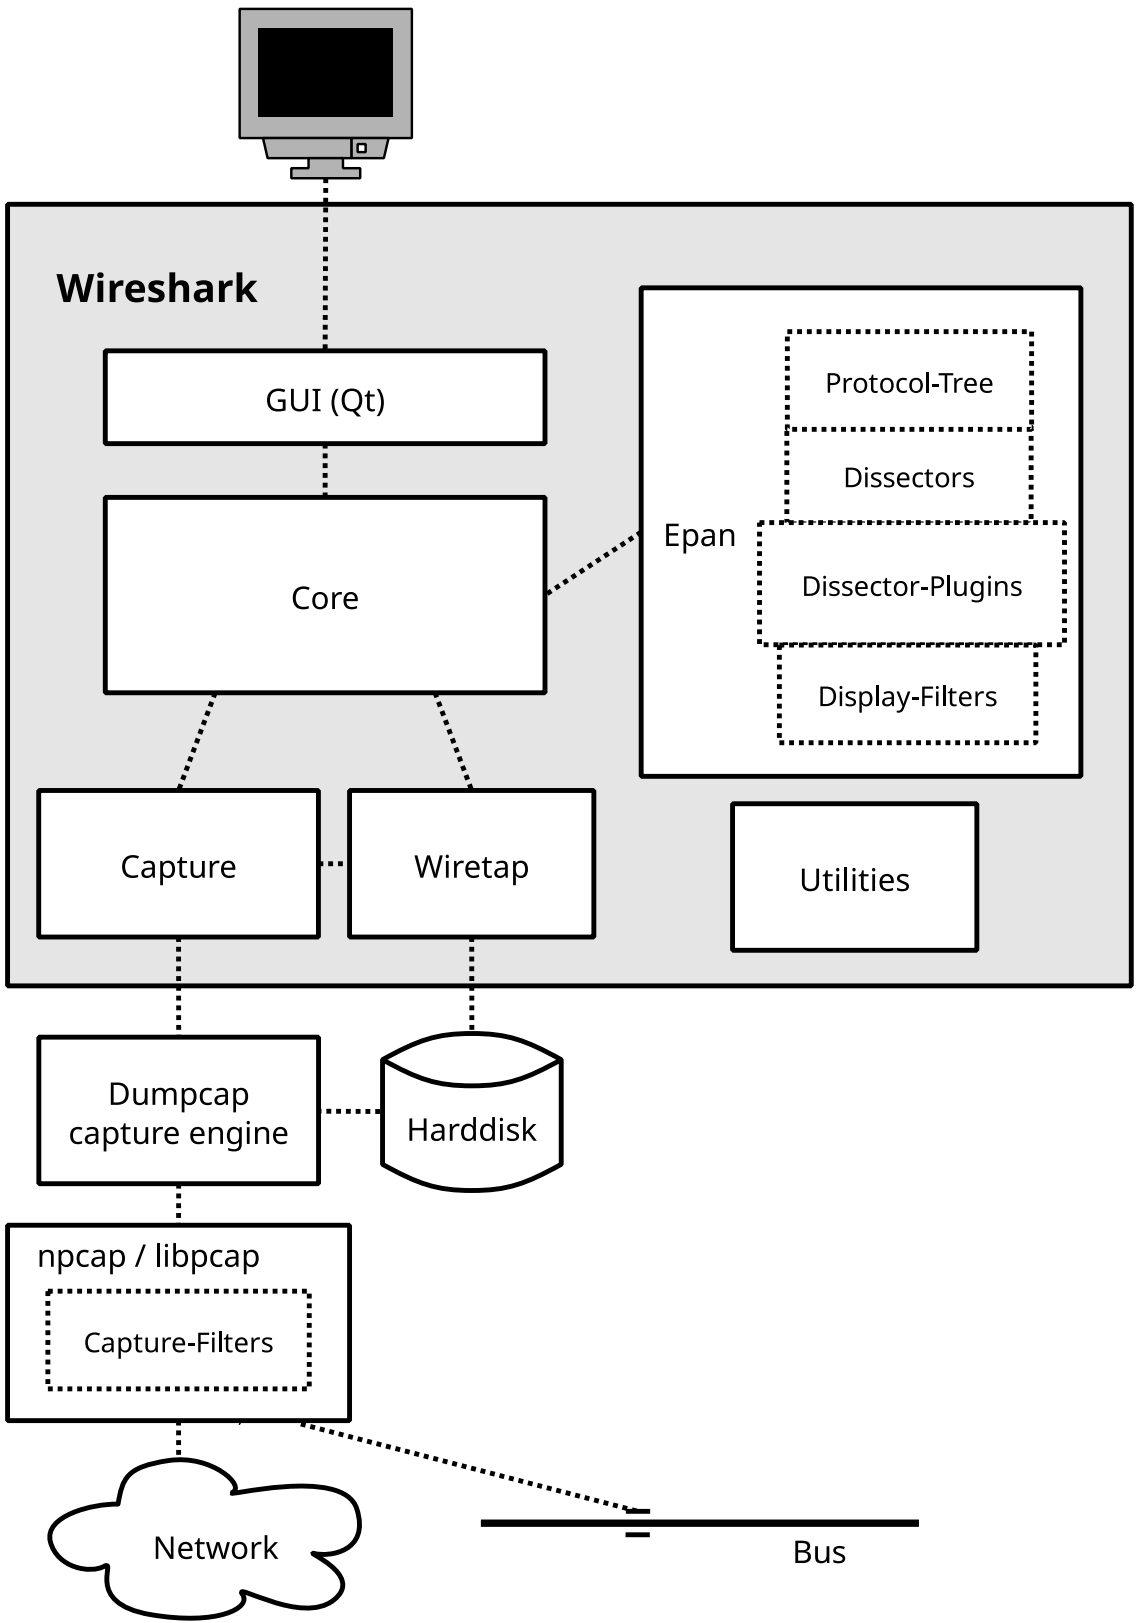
Wireshark

GUI (Qt)

Core

Epan

Protocol-Tree

Dissectors

Dissector-Plugins

Display-Filters

Capture

Wiretap

Utilities

Dumpcap capture engine

Harddisk

npcap / libpcap

Capture-Filters

Network

Bus